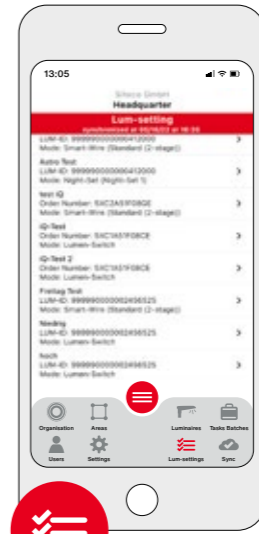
13:05

Siteco GmbH
Headquarter

Lum-setting
synchronized at 05/16/22 at 16:38

LUM-ID: 999999000000412000
Mode: Smart-Wire (Standard (2-stage))

Astro Test
LUM-ID: 999999000000412000
Mode: Night-Set (Night-Set 1)

test iQ
Order Number: 5XC2A5F08GE
Mode: Smart-Wire (Standard (2-stage))

iQ-Test
Order Number: 5XC1A5F08CE
Mode: Lumen-Switch

iQ-Test 2
Order Number: 5XC1A5F08CE
Mode: Lumen-Switch

Freitag Test
LUM-ID: 999999000002436525
Mode: Smart-Wire (Standard (2-stage))

Niedrig
LUM-ID: 999999000002436525
Mode: Lumen-Switch

hoch
LUM-ID: 999999000002436525
Mode: Lumen-Switch

Organization
Areas
Luminaires
Tasks Batches
Users
Settings
Lum-settings
Sync